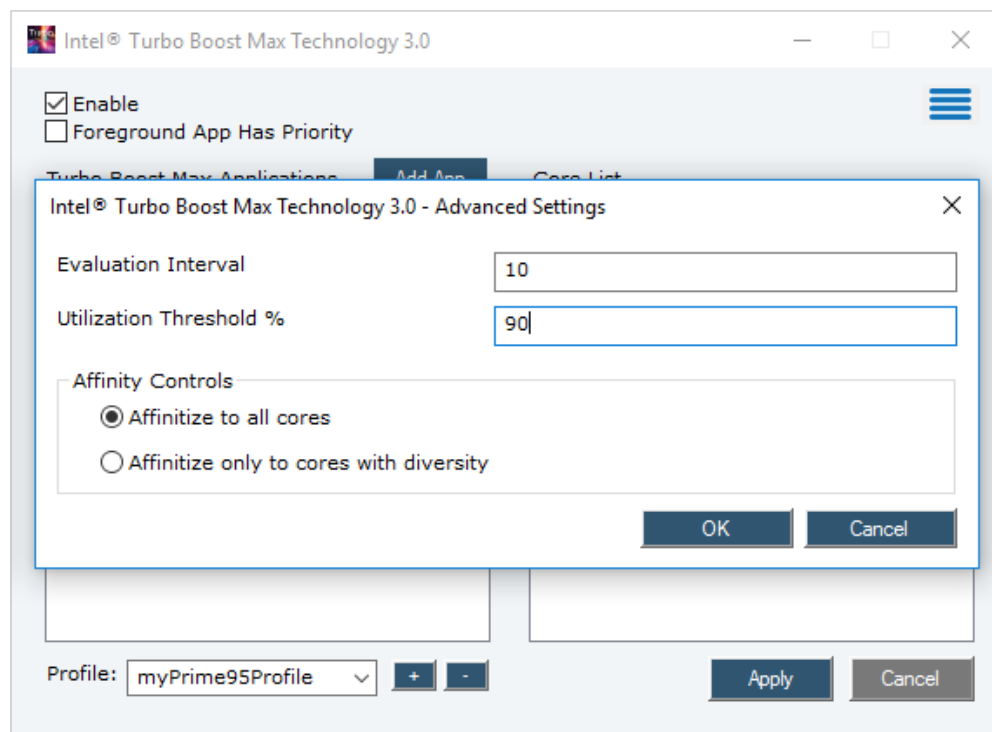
Intel® Turbo Boost Max Technology 3.0

Enable
Foreground App Has Priority

Turbo Boost Max Applications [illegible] Core List

Intel® Turbo Boost Max Technology 3.0 - Advanced Settings

Evaluation Interval 10
Utilization Threshold % 90

Affinity Controls
Affinitize to all cores
Affinitize only to cores with diversity

OK Cancel

Profile: myPrime95Profile + -

Apply Cancel